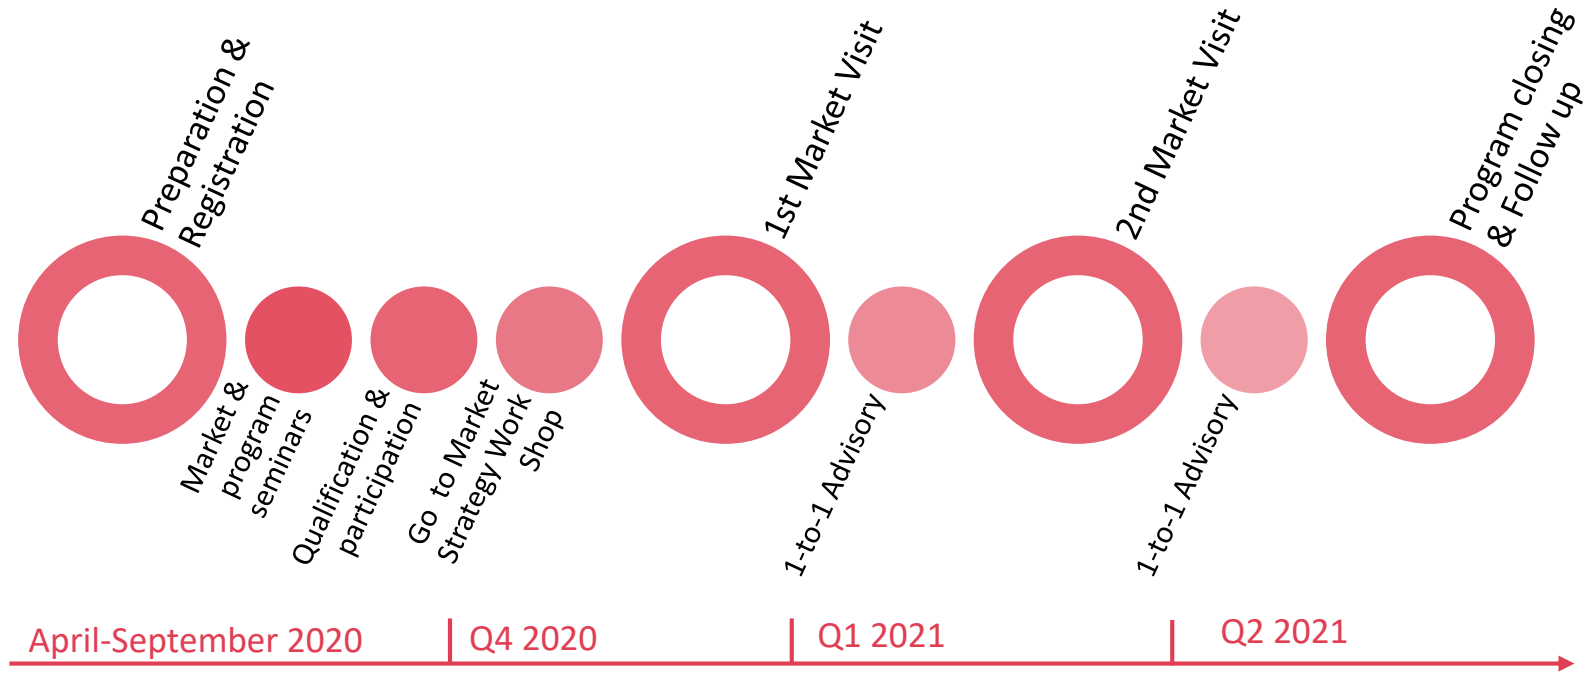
Preparation & Registration

Market & program seminars

Qualification & participation

Go to Market Strategy Work Shop

1st Market Visit

1-to-1 Advisory

2nd Market Visit

1-to-1 Advisory

Program closing & Follow up

April-September 2020

Q4 2020

Q1 2021

Q2 2021